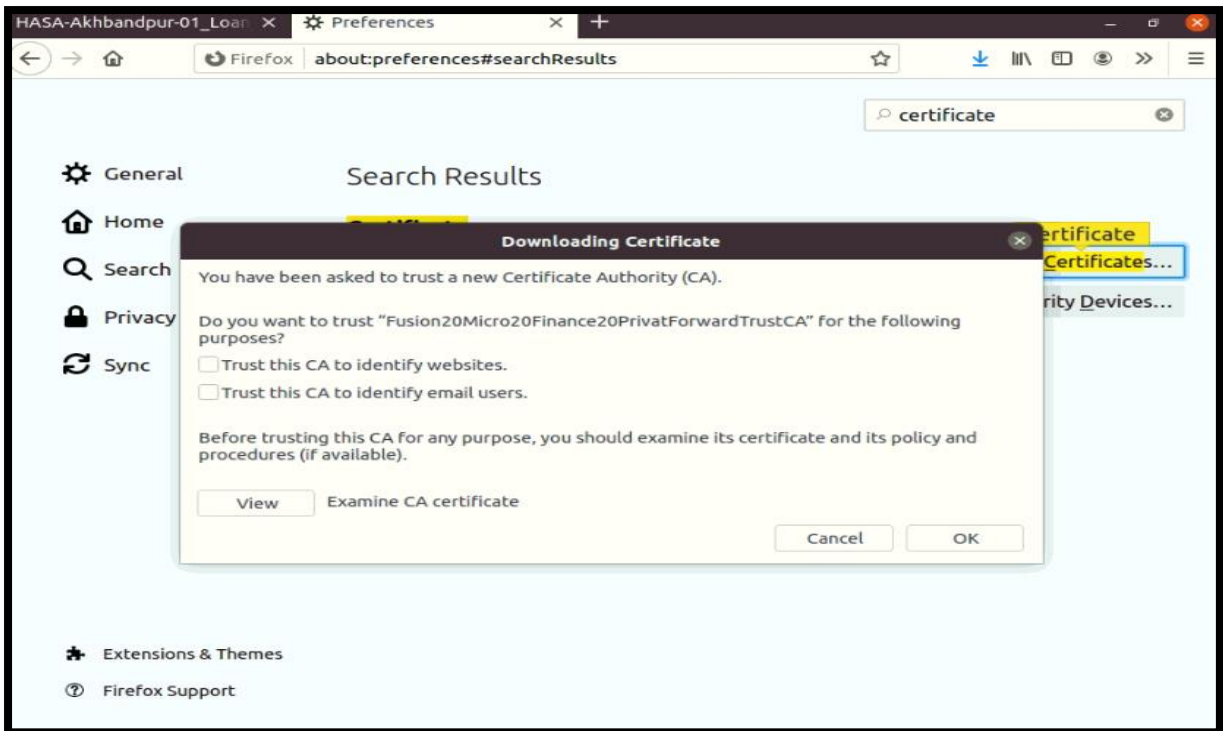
HASA-Akhbandpur-01_Loan ×
Preferences ×
+

Firefox about:preferences#searchResults

certificate

General
Home
Search
Privacy
Sync

Search Results

ertificate
Certificates...
rity Devices...

Downloading Certificate

You have been asked to trust a new Certificate Authority (CA).

Do you want to trust "Fusion20Micro20Finance20PrivatForwardTrustCA" for the following purposes?

Trust this CA to identify websites.

Trust this CA to identify email users.

Before trusting this CA for any purpose, you should examine its certificate and its policy and procedures (if available).

View Examine CA certificate

Cancel OK

Extensions & Themes
Firefox Support